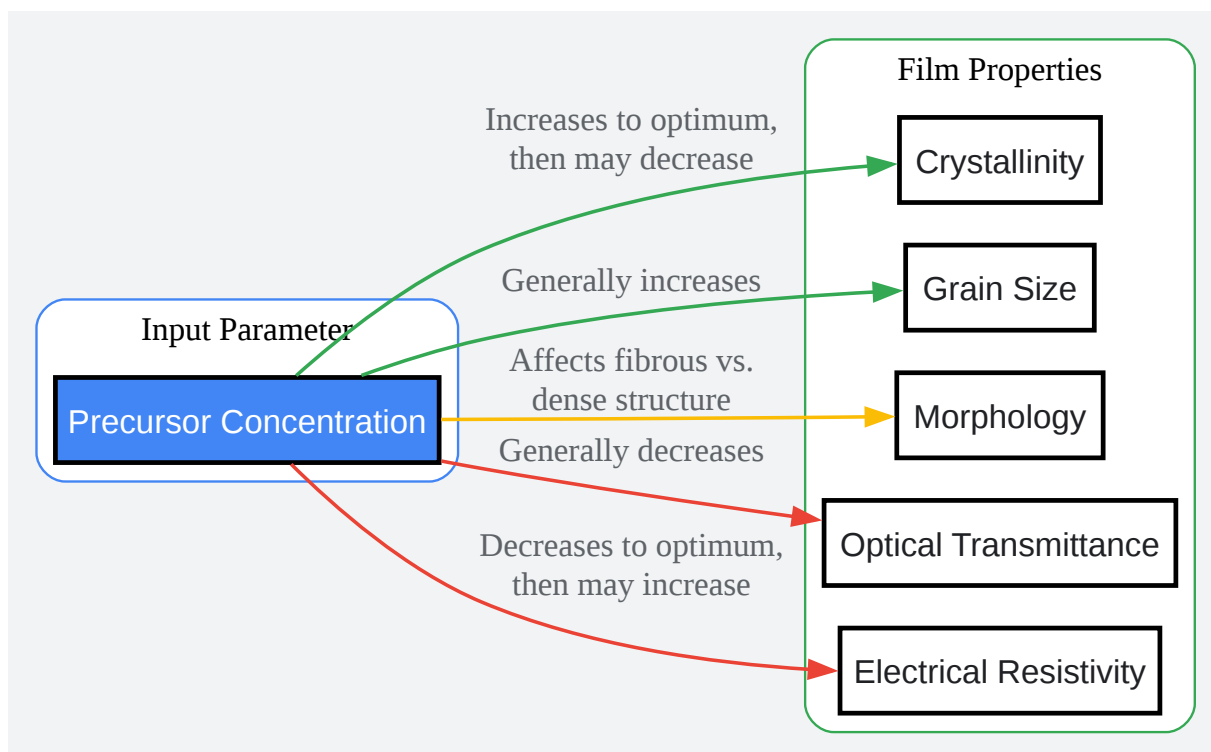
Input Parameter

Precursor Concentration

Film Properties

Crystallinity

Grain Size

Morphology

Optical Transmittance

Electrical Resistivity

Increases to optimum, then may decrease

Generally increases

Affects fibrous vs. dense structure

Generally decreases

Decreases to optimum, then may increase